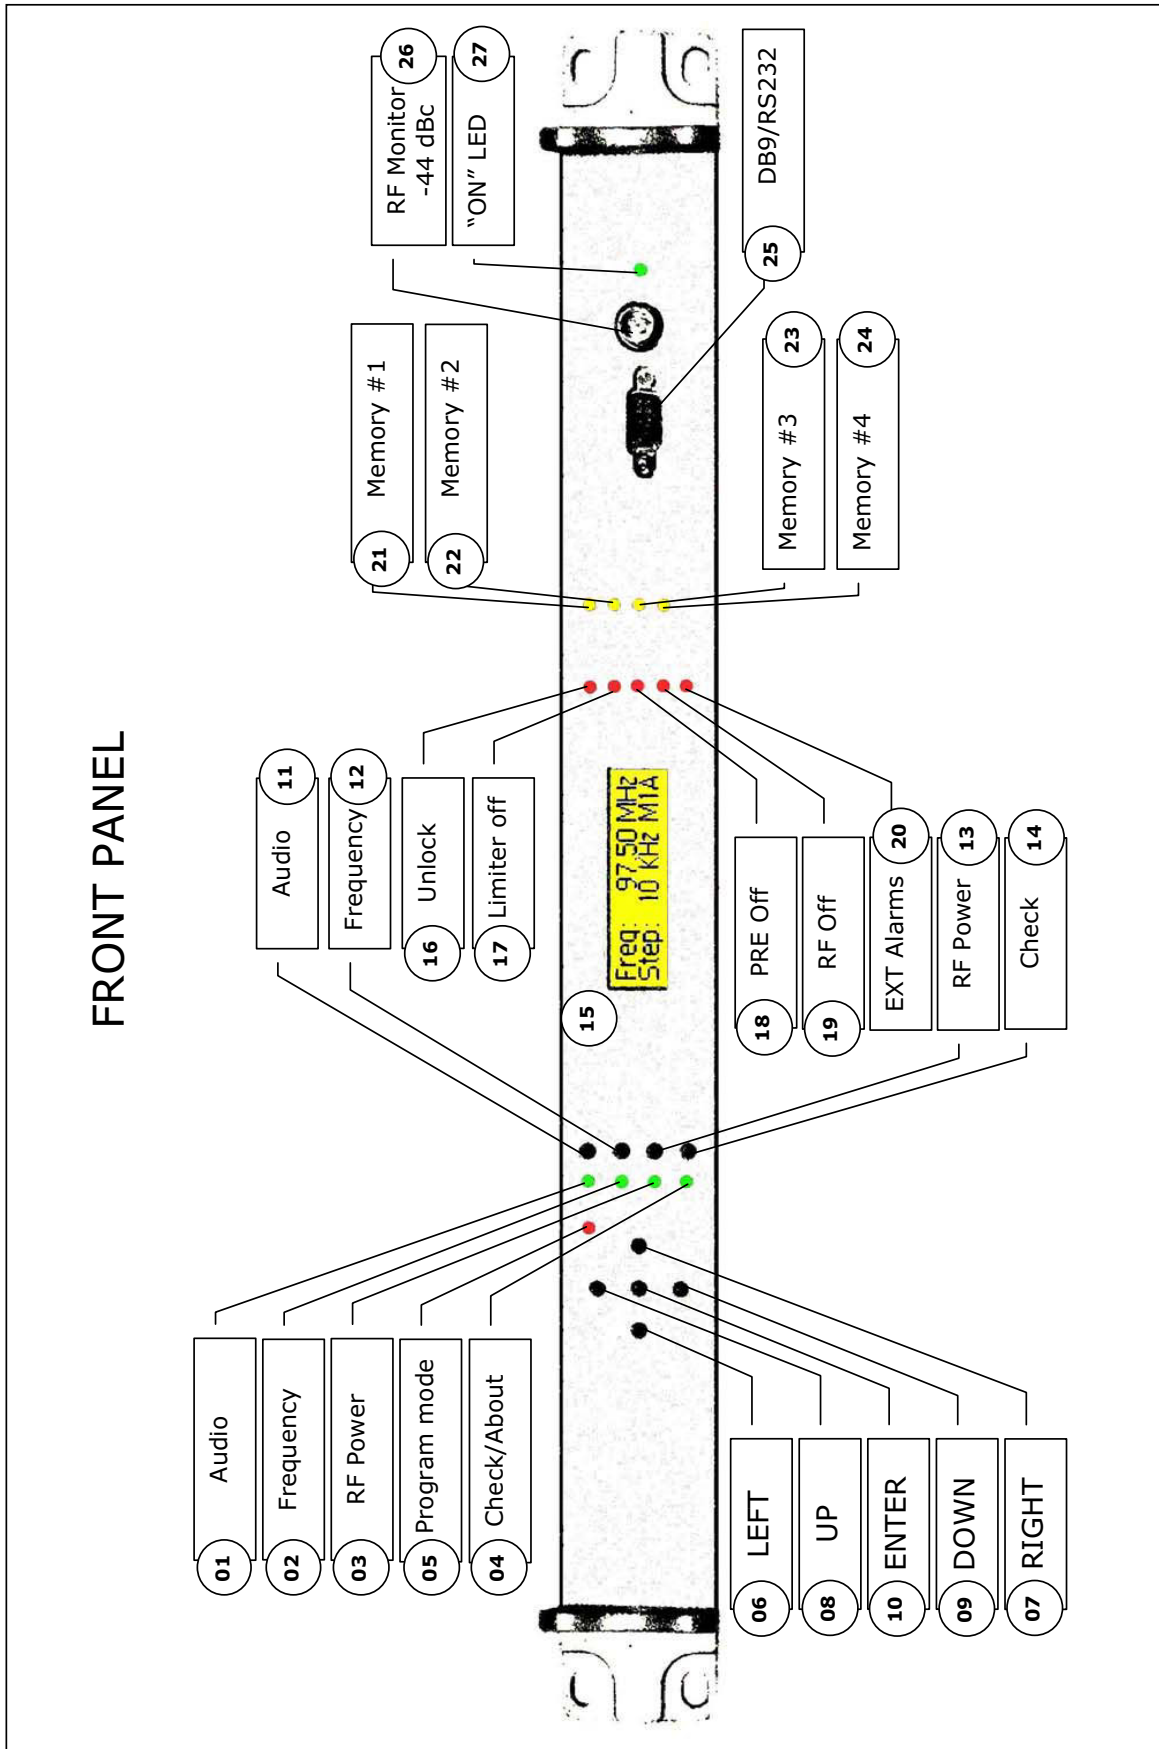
FRONT PANEL

26 RF Monitor -44 dBc
27 "ON" LED
25 DB9/RS232
21 Memory #1
22 Memory #2
23 Memory #3
24 Memory #4
11 Audio
12 Frequency
16 Unlock
17 Limiter off
Freq: 97.50 MHz
Step: 10 kHz M1A
15
18 PRE Off
19 RF Off
20 EXT Alarms
13 RF Power
14 Check
01 Audio
02 Frequency
03 RF Power
05 Program mode
04 Check/About
06 LEFT
08 UP
10 ENTER
09 DOWN
07 RIGHT